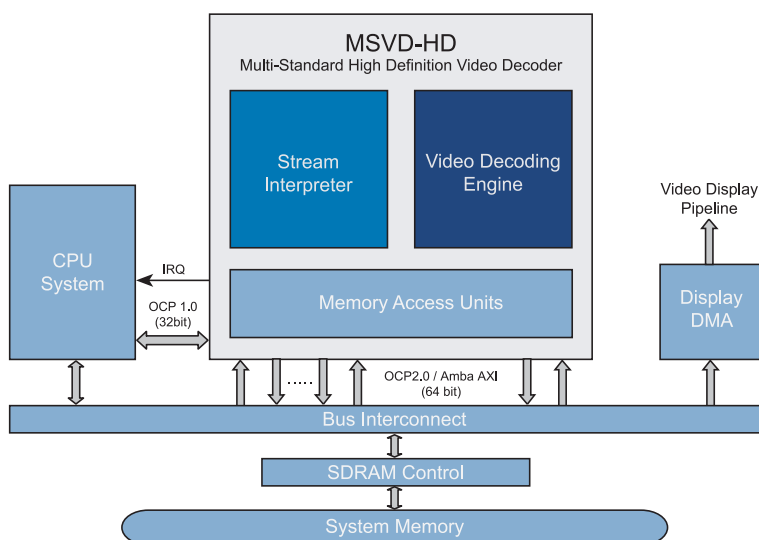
MSVD-HD
Multi-Standard High Definition Video Decoder

Stream Interpreter

Video Decoding Engine

CPU System

IRQ

OCP 1.0 (32bit)

Memory Access Units

Video Display Pipeline

Display DMA

.....

OCP2.0 / Amba AXI (64 bit)

Bus Interconnect

SDRAM Control

System Memory